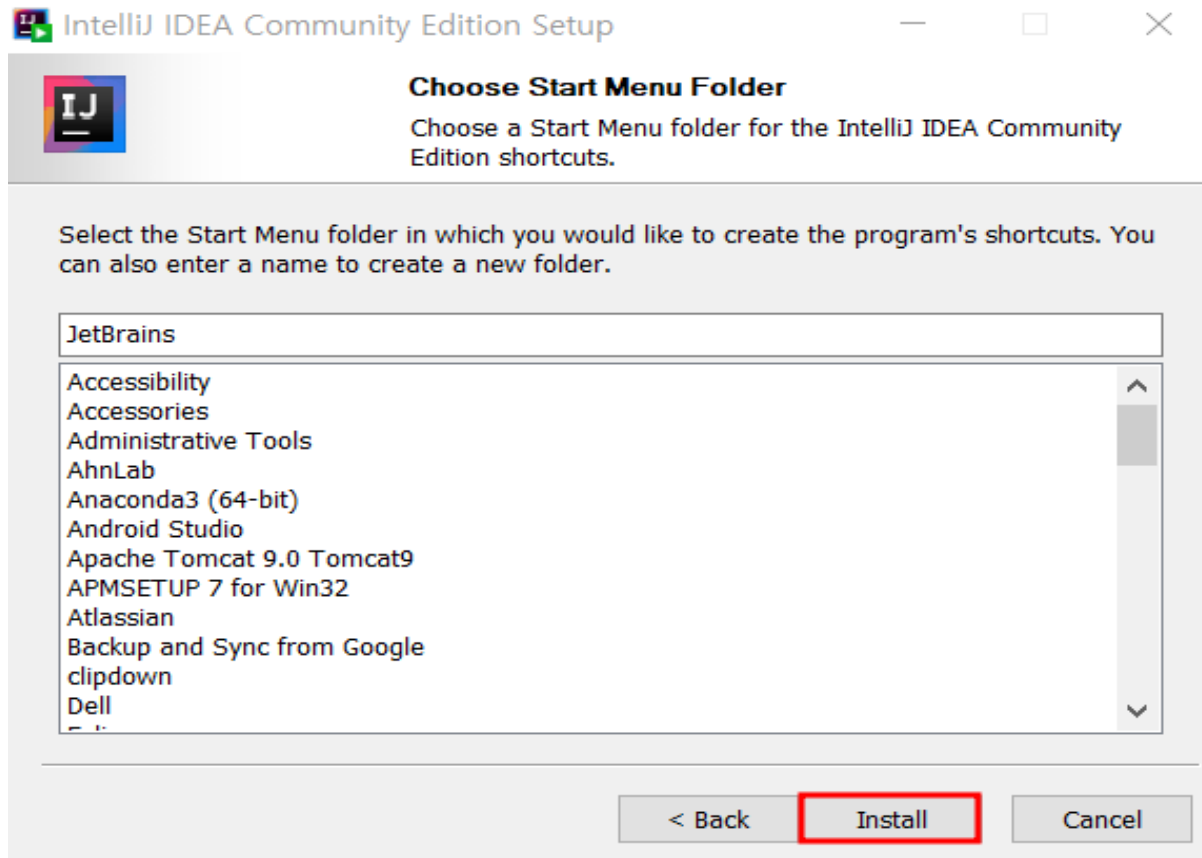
IntelliJ IDEA Community Edition Setup

IJ

Choose Start Menu Folder

Choose a Start Menu folder for the IntelliJ IDEA Community Edition shortcuts.

Select the Start Menu folder in which you would like to create the program's shortcuts. You can also enter a name to create a new folder.

JetBrains

Accessibility
Accessories
Administrative Tools
AhnLab
Anaconda3 (64-bit)
Android Studio
Apache Tomcat 9.0 Tomcat9
APMSETUP 7 for Win32
Atlassian
Backup and Sync from Google
clipdown
Dell
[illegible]

< Back
Install
Cancel